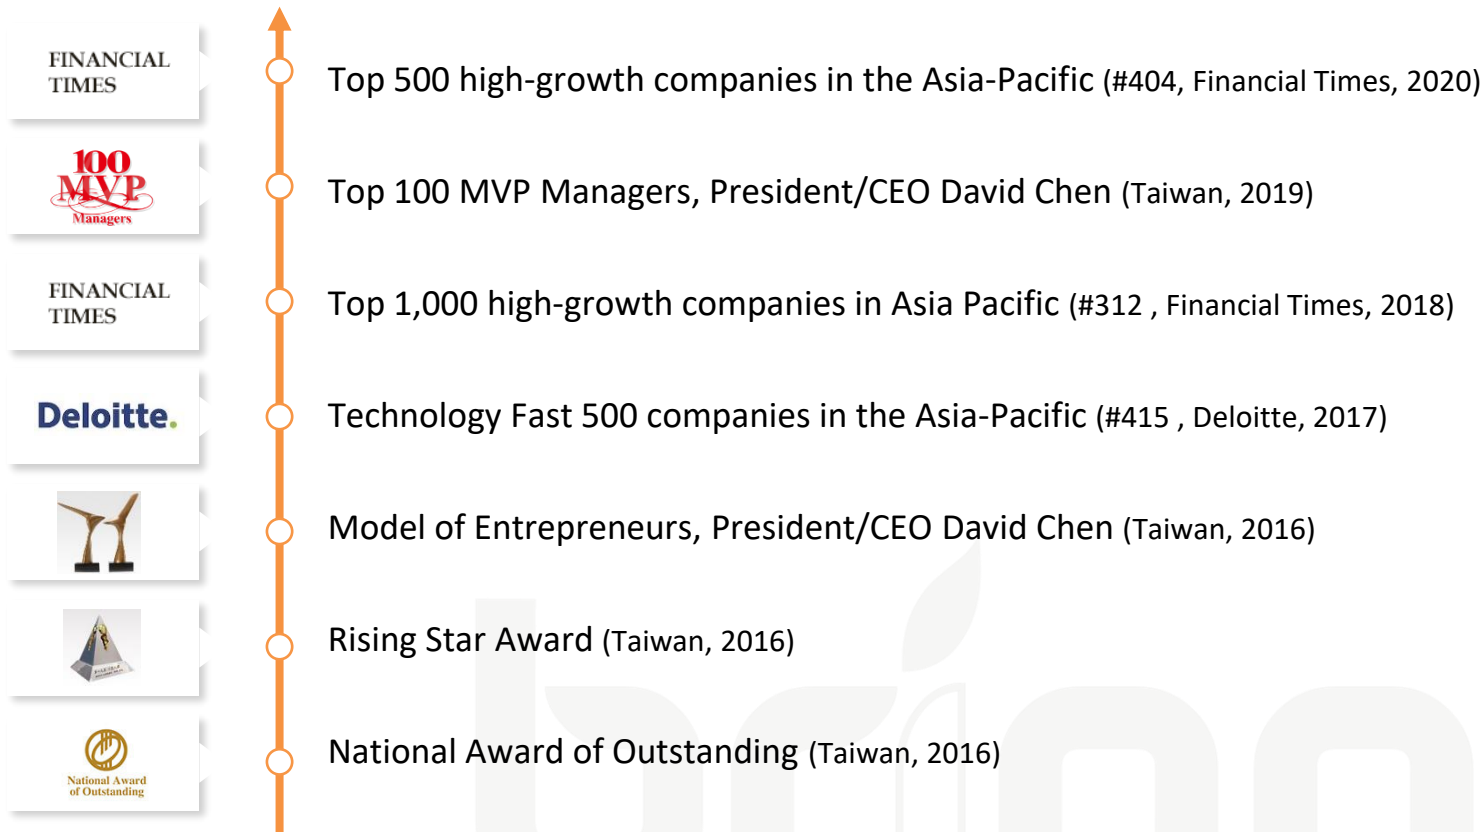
FINANCIAL TIMES

Top 500 high-growth companies in the Asia-Pacific (#404, Financial Times, 2020)

100 MVP Managers

Top 100 MVP Managers, President/CEO David Chen (Taiwan, 2019)

FINANCIAL TIMES

Top 1,000 high-growth companies in Asia Pacific (#312 , Financial Times, 2018)

Deloitte.

Technology Fast 500 companies in the Asia-Pacific (#415 , Deloitte, 2017)

Model of Entrepreneurs, President/CEO David Chen (Taiwan, 2016)

Rising Star Award (Taiwan, 2016)

National Award of Outstanding

National Award of Outstanding (Taiwan, 2016)